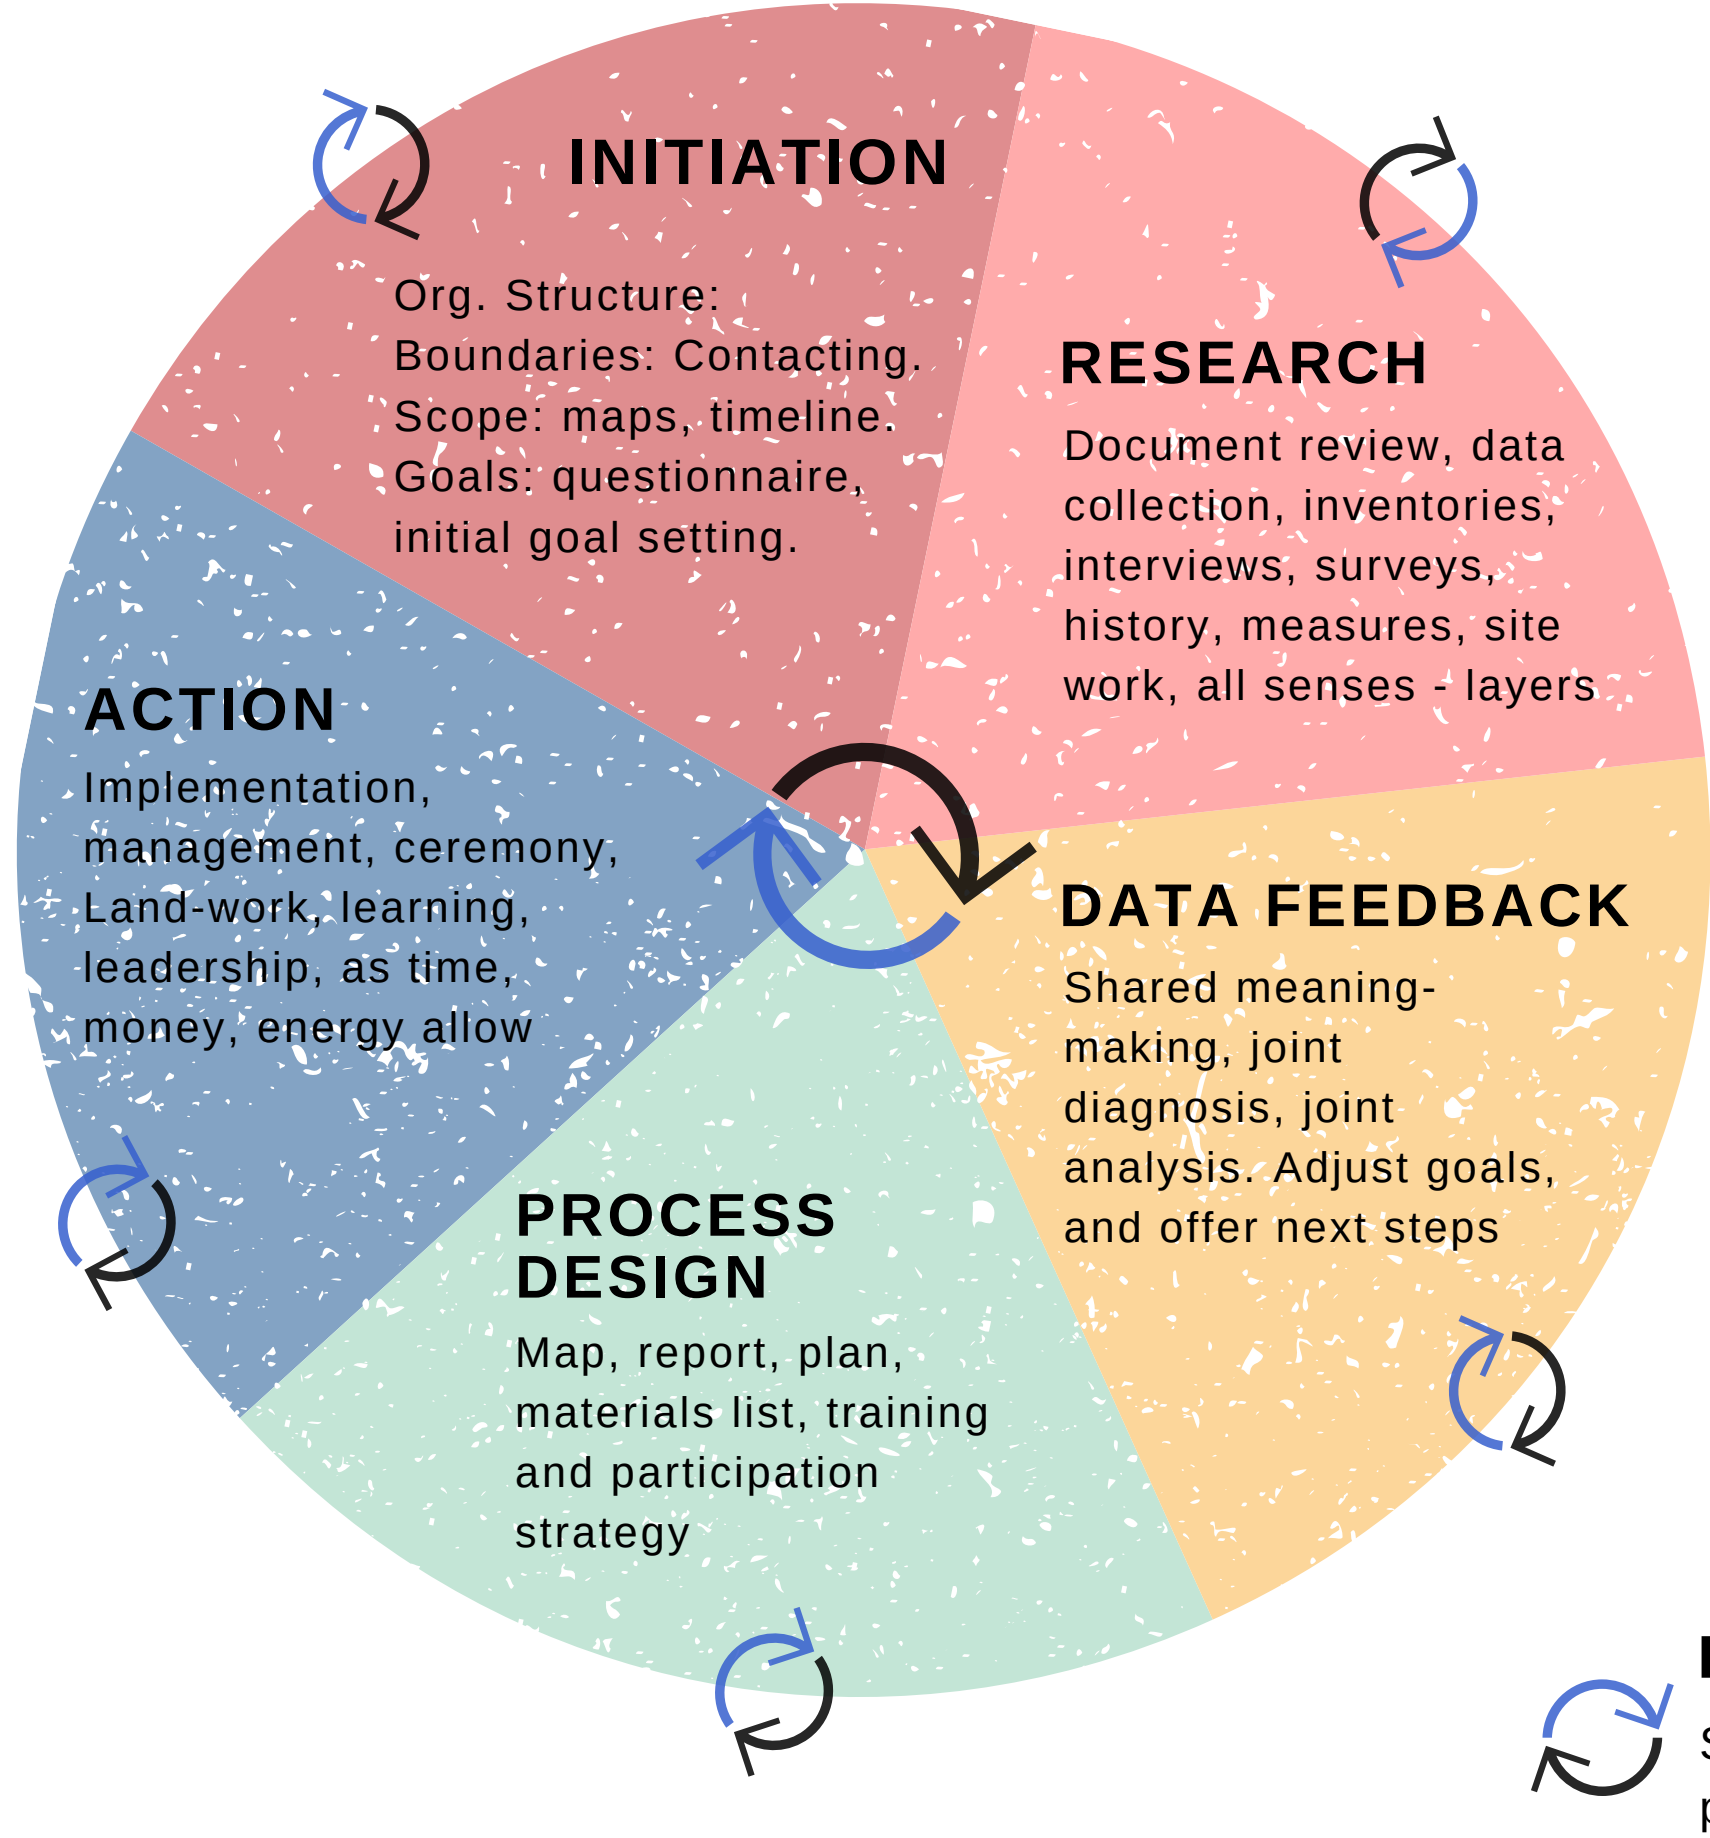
INITIATION

Org. Structure:
Boundaries: Contacting.
Scope: maps, timeline.
Goals: questionnaire, initial goal setting.

RESEARCH

Document review, data collection, inventories, interviews, surveys, history, measures, site work, all senses - layers

ACTION

Implementation, management, ceremony, Land-work, learning, leadership, as time, money, energy allow

DATA FEEDBACK

Shared meaning-making, joint diagnosis, joint analysis. Adjust goals, and offer next steps

PROCESS DESIGN

Map, report, plan, materials list, training and participation strategy

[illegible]
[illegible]
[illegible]